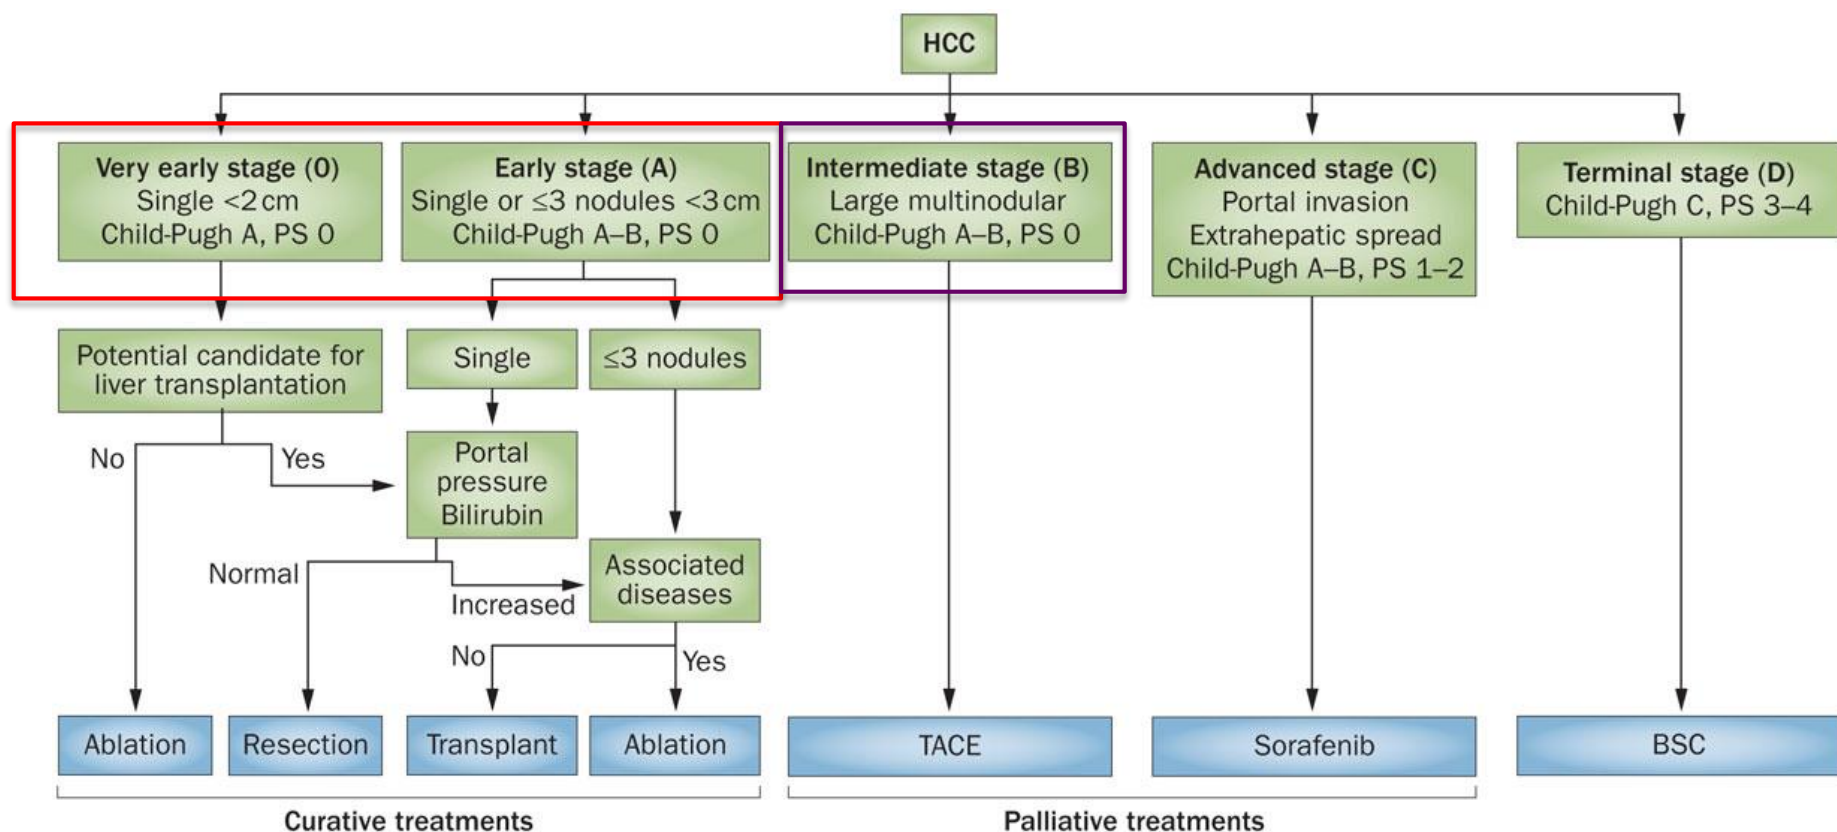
HCC

Very early stage (0)
Single <2 cm
Child-Pugh A, PS 0

Early stage (A)
Single or $\leq$3 nodules <3 cm
Child-Pugh A–B, PS 0

Intermediate stage (B)
Large multinodular
Child-Pugh A–B, PS 0

Advanced stage (C)
Portal invasion
Extrahepatic spread
Child-Pugh A–B, PS 1–2

Terminal stage (D)
Child-Pugh C, PS 3–4

Potential candidate for liver transplantation

Single

$\leq$3 nodules

No

Yes

Portal pressure
Bilirubin

Normal

Increased

Associated diseases

No

Yes

Ablation

Resection

Transplant

Ablation

TACE

Sorafenib

BSC

Curative treatments

Palliative treatments